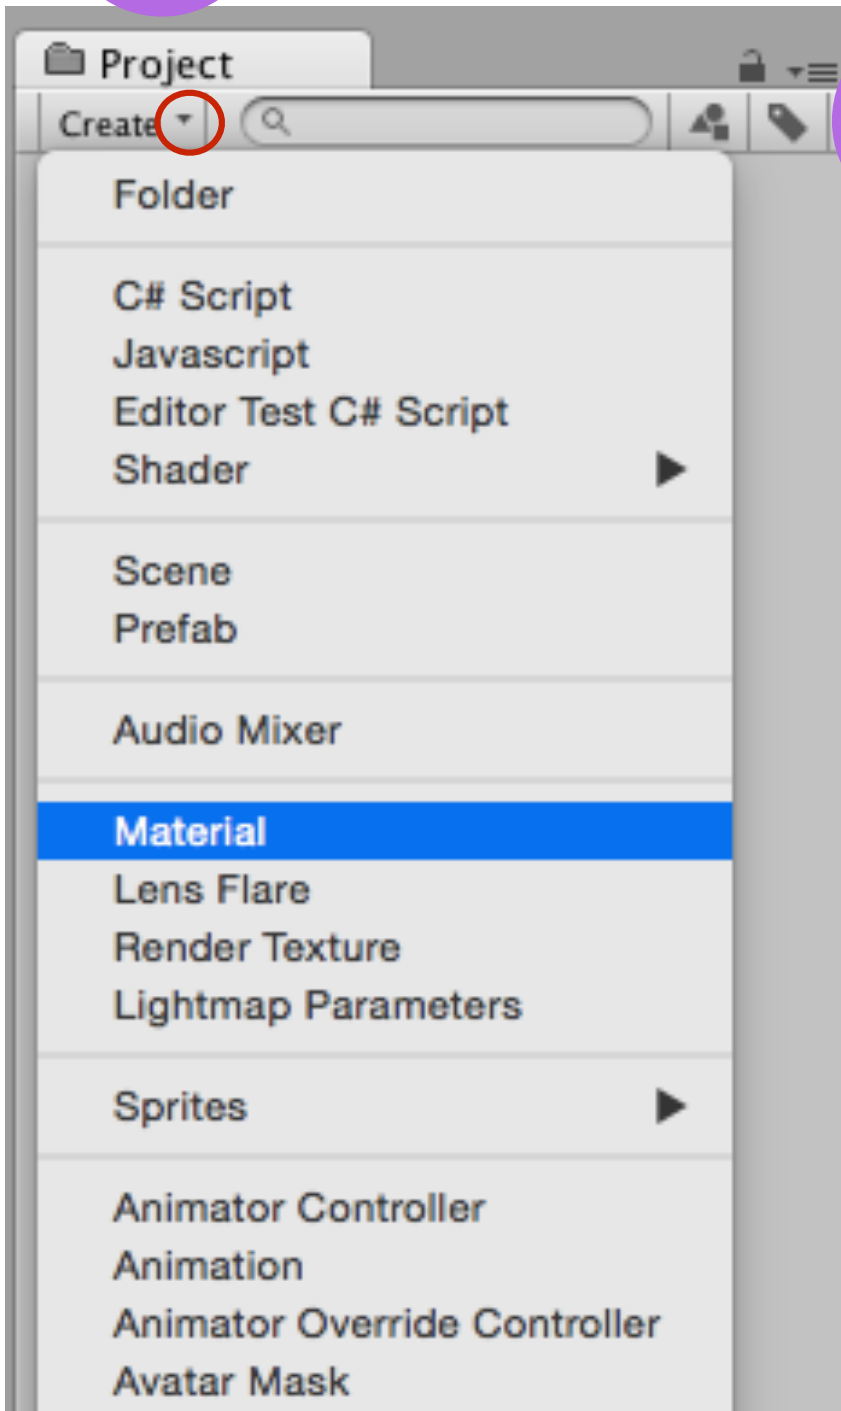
Project

Create

Folder

C# Script
Javascript
Editor Test C# Script
Shader

Scene
Prefab

Audio Mixer

Material
Lens Flare
Render Texture
Lightmap Parameters

Sprites

Animator Controller
Animation
Animator Override Controller
Avatar Mask